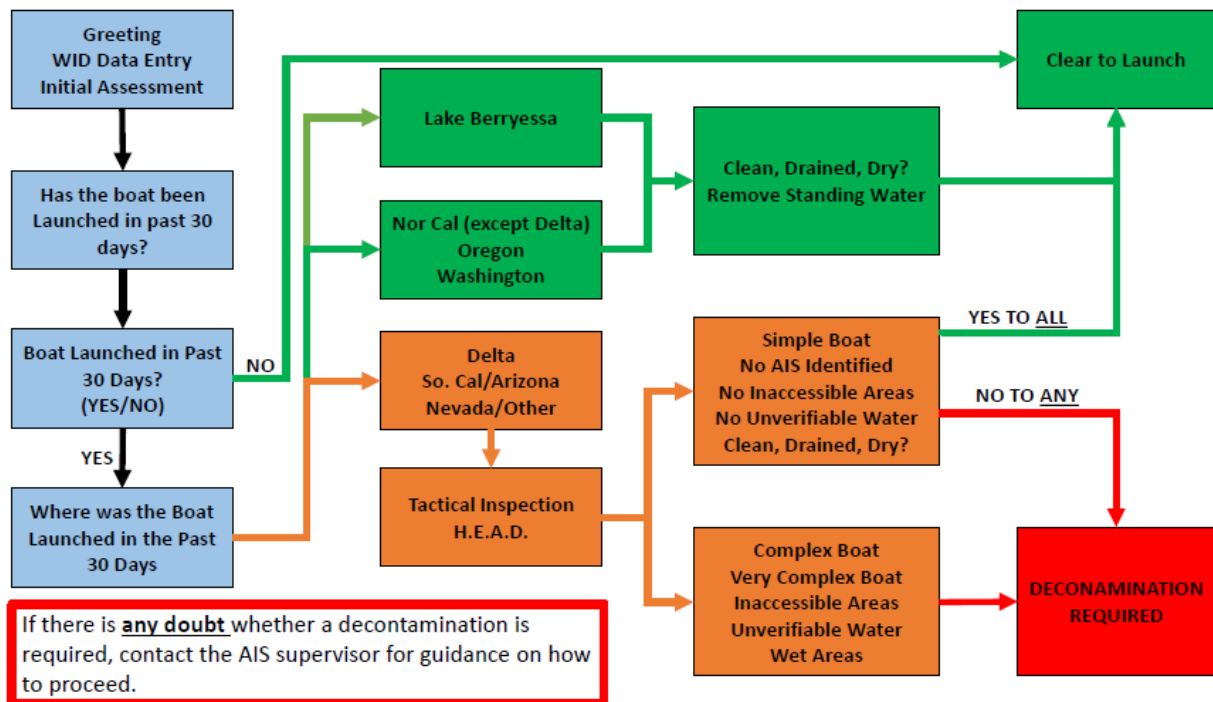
Greeting
WID Data Entry
Initial Assessment

Has the boat been Launched in past 30 days?

Boat Launched in Past 30 Days? (YES/NO)

NO

YES

Where was the Boat Launched in the Past 30 Days

Clear to Launch

Lake Berryessa

Nor Cal (except Delta)
Oregon
Washington

Clean, Drained, Dry?
Remove Standing Water

Delta
So. Cal/Arizona
Nevada/Other

Tactical Inspection
H.E.A.D.

YES TO ALL

Simple Boat
No AIS Identified
No Inaccessible Areas
No Unverifiable Water
Clean, Drained, Dry?

NO TO ANY

Complex Boat
Very Complex Boat
Inaccessible Areas
Unverifiable Water
Wet Areas

DECONAMINATION REQUIRED

If there is any doubt whether a decontamination is required, contact the AIS supervisor for guidance on how to proceed.